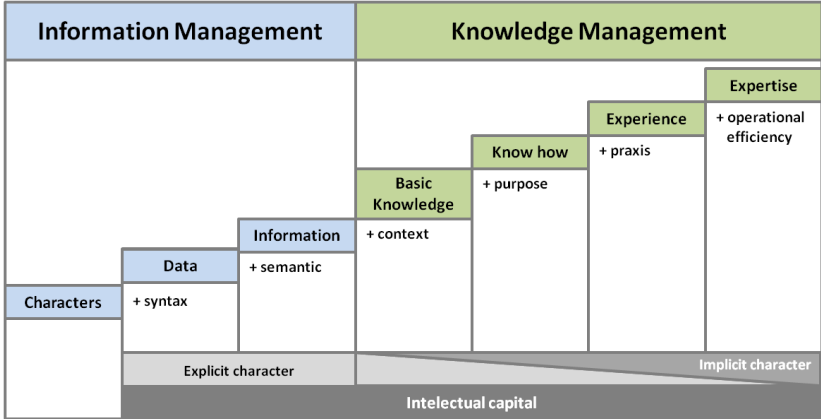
Information Management

Knowledge Management

Expertise
+ operational efficiency

Experience
+ praxis

Know how
+ purpose

Basic Knowledge
+ context

Information
+ semantic

Data
+ syntax

Characters

Explicit character

Implicit character

Intelectual capital